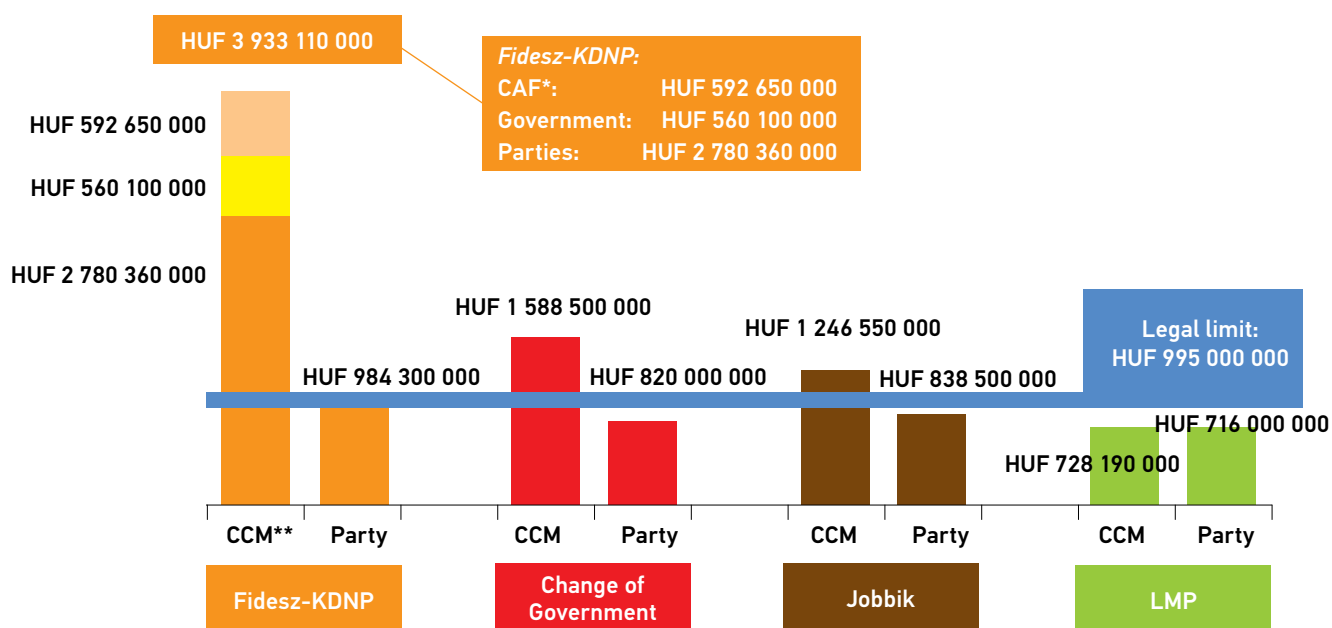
HUF 3 933 110 000

Fidesz-KDNP:
CAF*: HUF 592 650 000
Government: HUF 560 100 000
Parties: HUF 2 780 360 000

HUF 592 650 000
HUF 560 100 000
HUF 2 780 360 000
HUF 984 300 000
HUF 1 588 500 000
HUF 820 000 000
HUF 1 246 550 000
HUF 838 500 000
Legal limit: HUF 995 000 000
HUF 716 000 000
HUF 728 190 000

CCM** Party CCM Party CCM Party CCM Party

Fidesz-KDNP
Change of Government
Jobbik
LMP